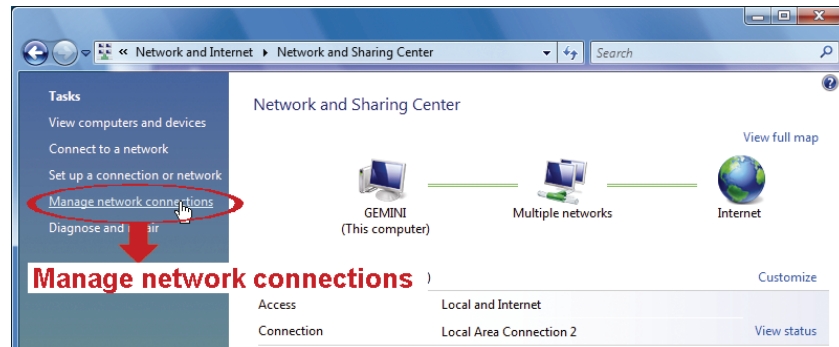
« Network and Internet ▸ Network and Sharing Center

Search

Tasks

View computers and devices

Connect to a network

Set up a connection or network

Manage network connections

Diagnose and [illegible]air

Network and Sharing Center

View full map

GEMINI
(This computer)

Multiple networks

Internet

Manage network connections

)

Customize

| | | |
|---|---|---|
| Access | Local and Internet | |
| Connection | Local Area Connection 2 | View status |